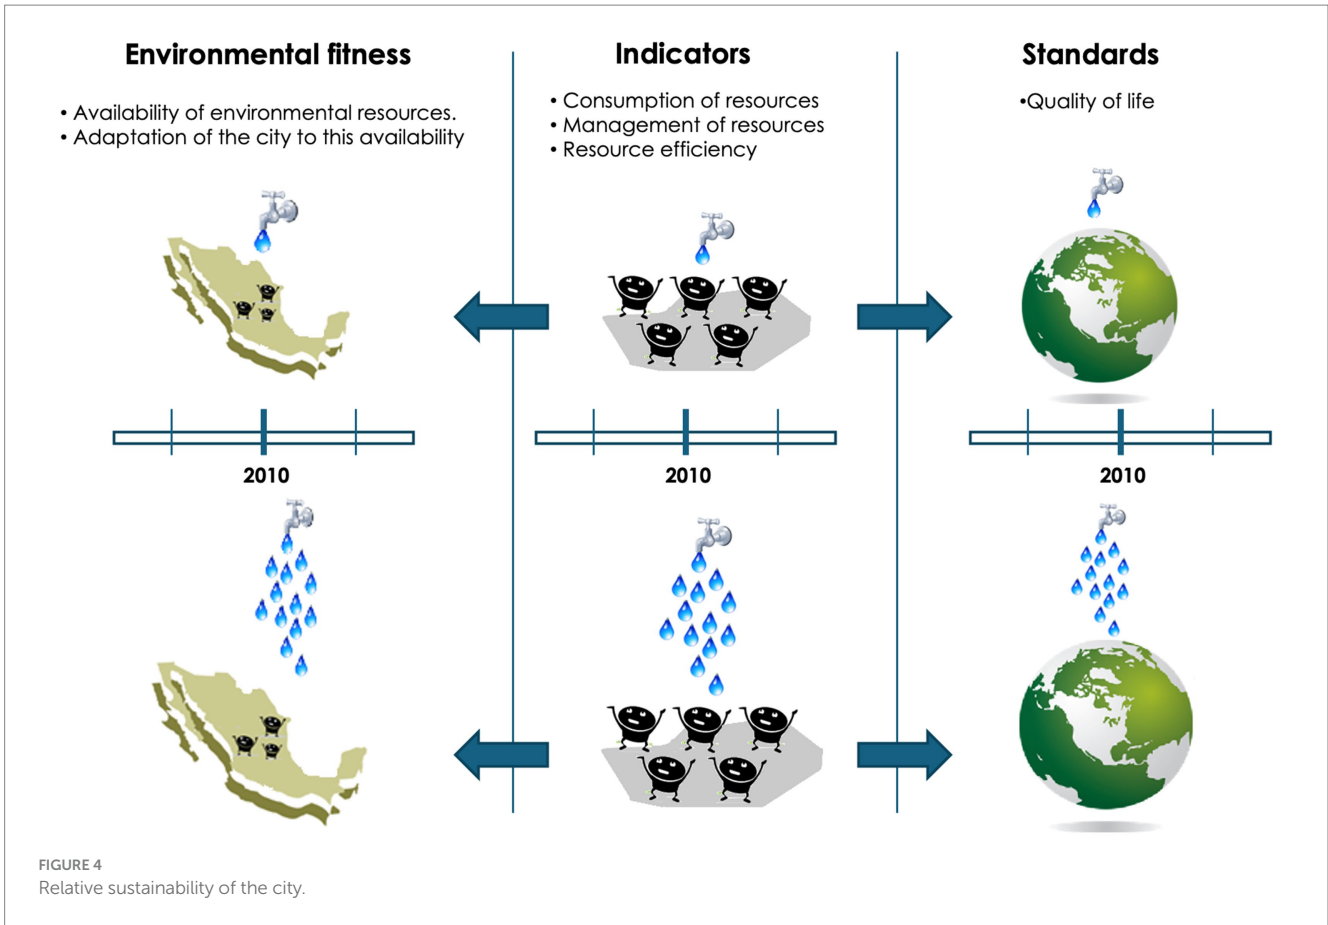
Environmental fitness

• Availability of environmental resources.
• Adaptation of the city to this availability

Indicators

• Consumption of resources
• Management of resources
• Resource efficiency

Standards

•Quality of life

2010

2010

2010

FIGURE 4
Relative sustainability of the city.